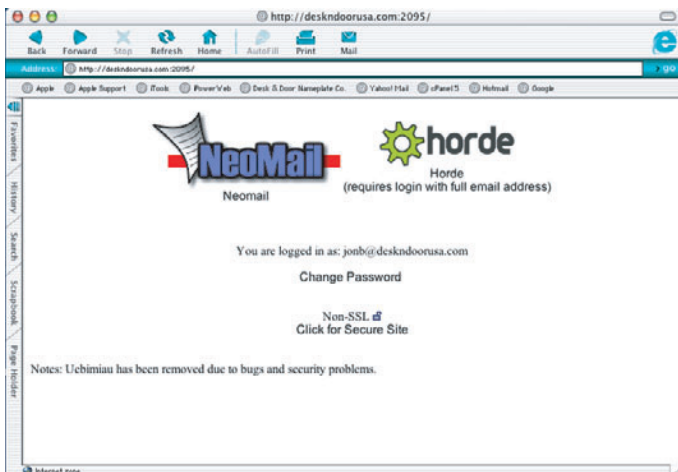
http://deskndoorusa.com:2095/

Back Forward Stop Refresh Home AutoFill Print Mail

Address: http://deskndoorusa.com:2095/ go

Apple Apple Support iTools PowerWeb Desk & Door Nameplate Co. Yahoo! Mail cPanel5 Hotmail Google

Favorites History Search Scrapbook Page Holder

NeoMail
Neomail

horde
Horde
(requires login with full email address)

You are logged in as: jonb@deskndoorusa.com

Change Password

Non-SSL
Click for Secure Site

Notes: Uebimiau has been removed due to bugs and security problems.

Internet zone